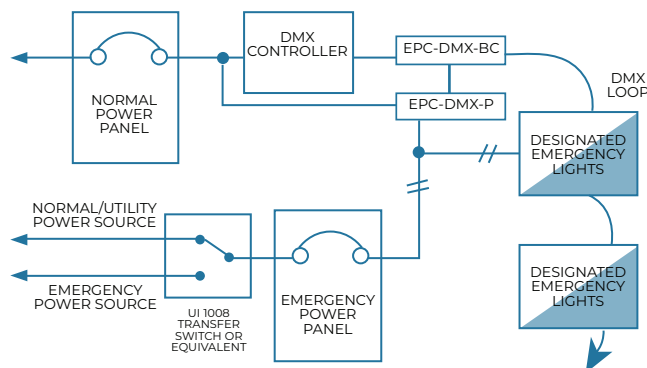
NORMAL POWER PANEL

DMX CONTROLLER

EPC-DMX-BC

EPC-DMX-P

DMX LOOP

DESIGNATED EMERGENCY LIGHTS

NORMAL/UTILITY POWER SOURCE

EMERGENCY POWER SOURCE

UI 1008 TRANSFER SWITCH OR EQUIVALENT

EMERGENCY POWER PANEL

DESIGNATED EMERGENCY LIGHTS